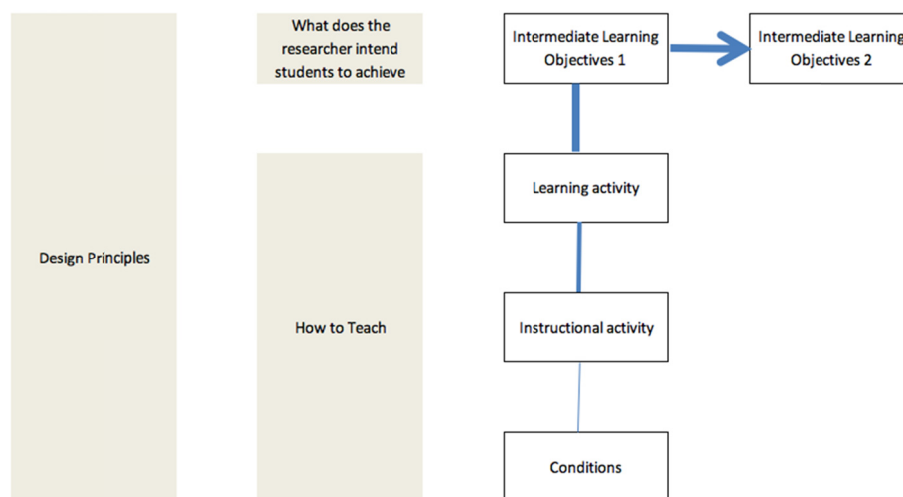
Design Principles

What does the researcher intend students to achieve

How to Teach

Intermediate Learning Objectives 1

Intermediate Learning Objectives 2

Learning activity

Instructional activity

Conditions